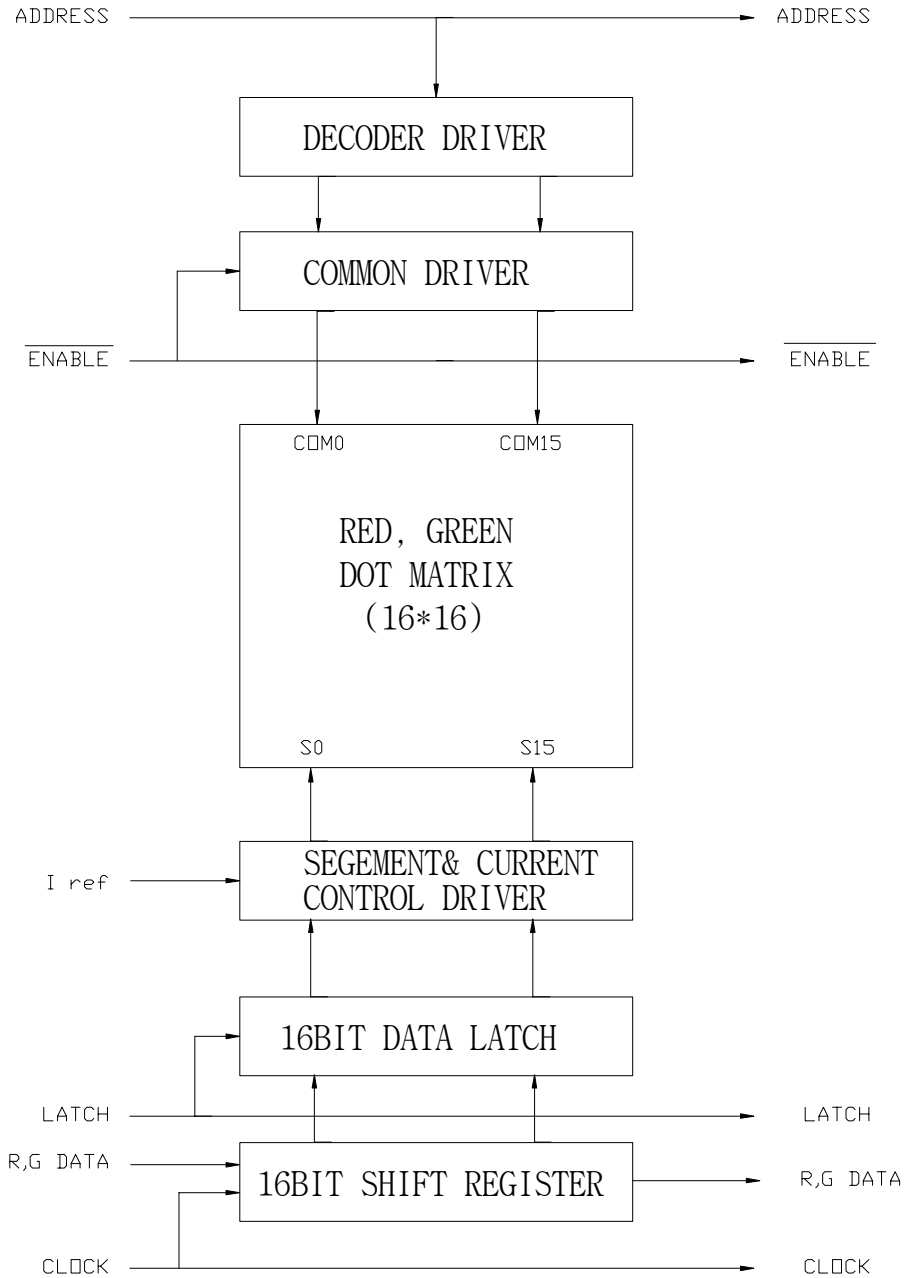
ADDRESS

ADDRESS

DECODER DRIVER

COMMON DRIVER

$\overline{\text{ENABLE}}$

$\overline{\text{ENABLE}}$

COM0

COM15

RED, GREEN
DOT MATRIX
(16*16)

S0

S15

I ref

SEGEMENT& CURRENT
CONTROL DRIVER

16BIT DATA LATCH

LATCH

LATCH

R,G DATA

16BIT SHIFT REGISTER

R,G DATA

CLOCK

CLOCK